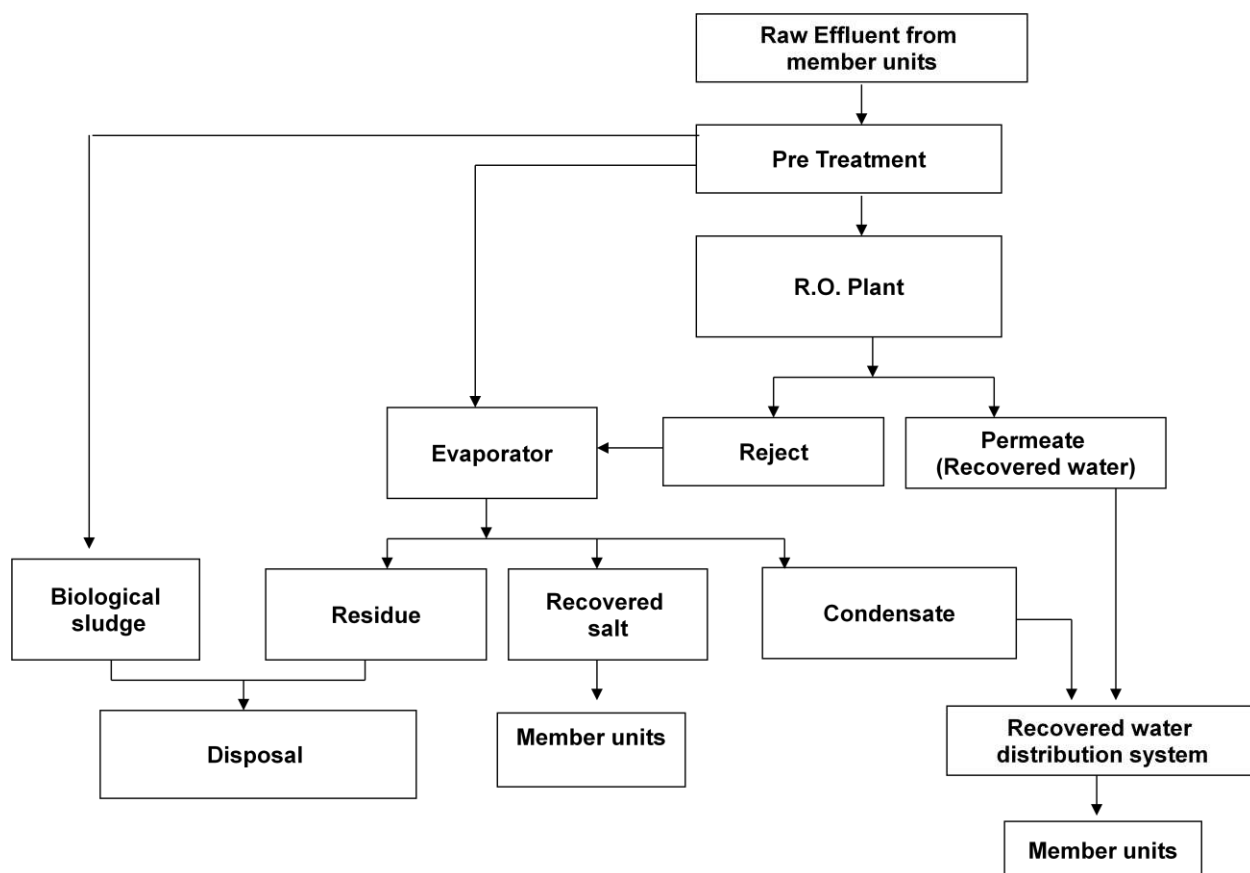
Raw Effluent from member units

Pre Treatment

R.O. Plant

Evaporator

Reject

Permeate (Recovered water)

Biological sludge

Residue

Recovered salt

Condensate

Disposal

Member units

Recovered water distribution system

Member units